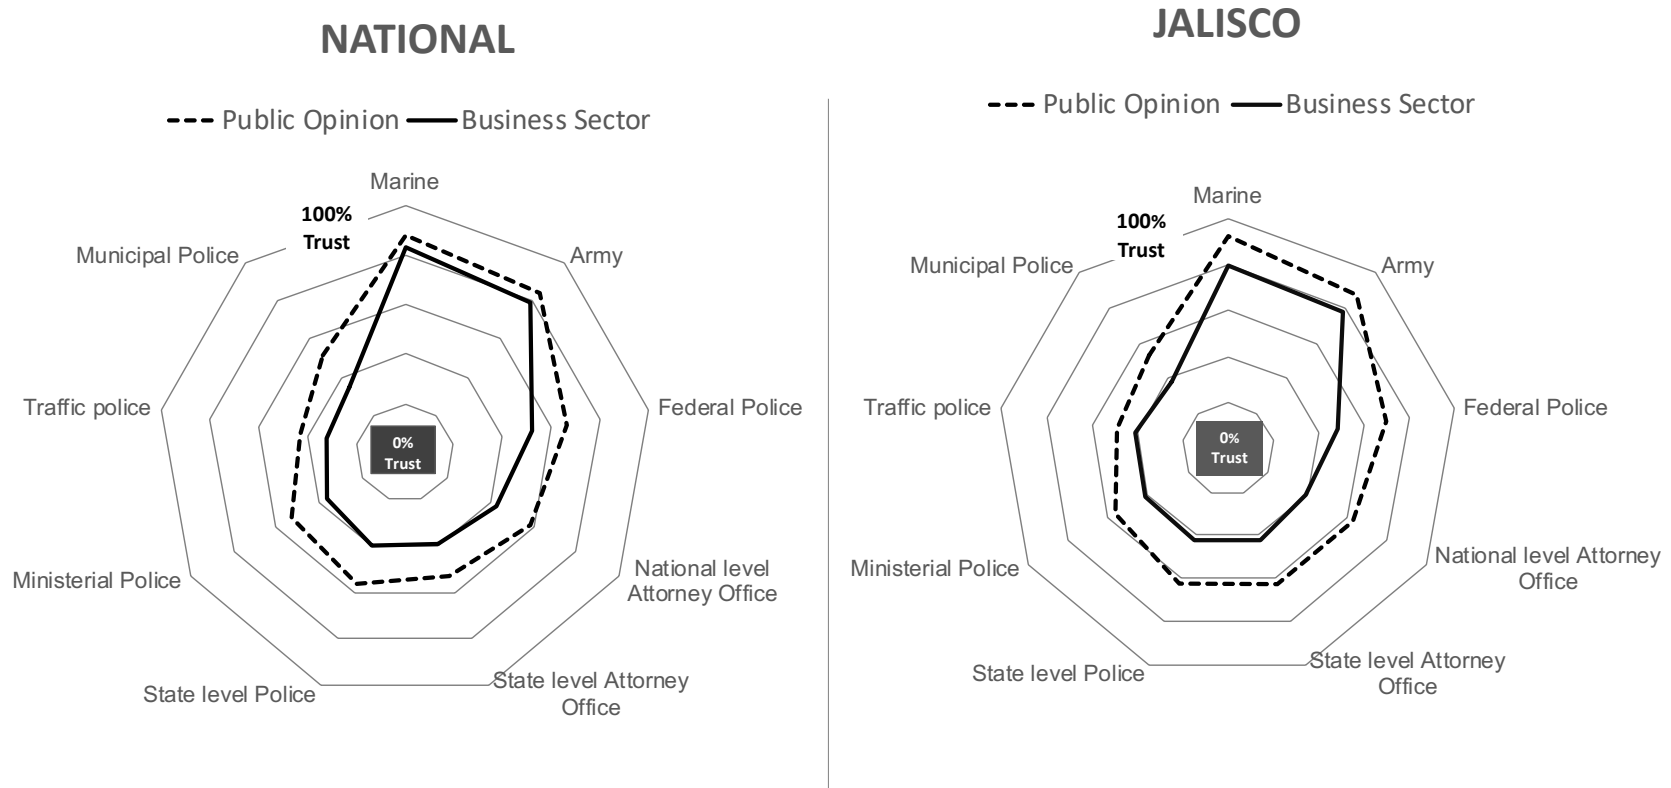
NATIONAL

Public Opinion Business Sector

Marine
100% Trust
Army
Municipal Police
Federal Police
Traffic police
0% Trust
Ministerial Police
National level Attorney Office
State level Police
State level Attorney Office

JALISCO

Public Opinion Business Sector

Marine
100% Trust
Army
Municipal Police
Federal Police
Traffic police
0% Trust
Ministerial Police
National level Attorney Office
State level Police
State level Attorney Office